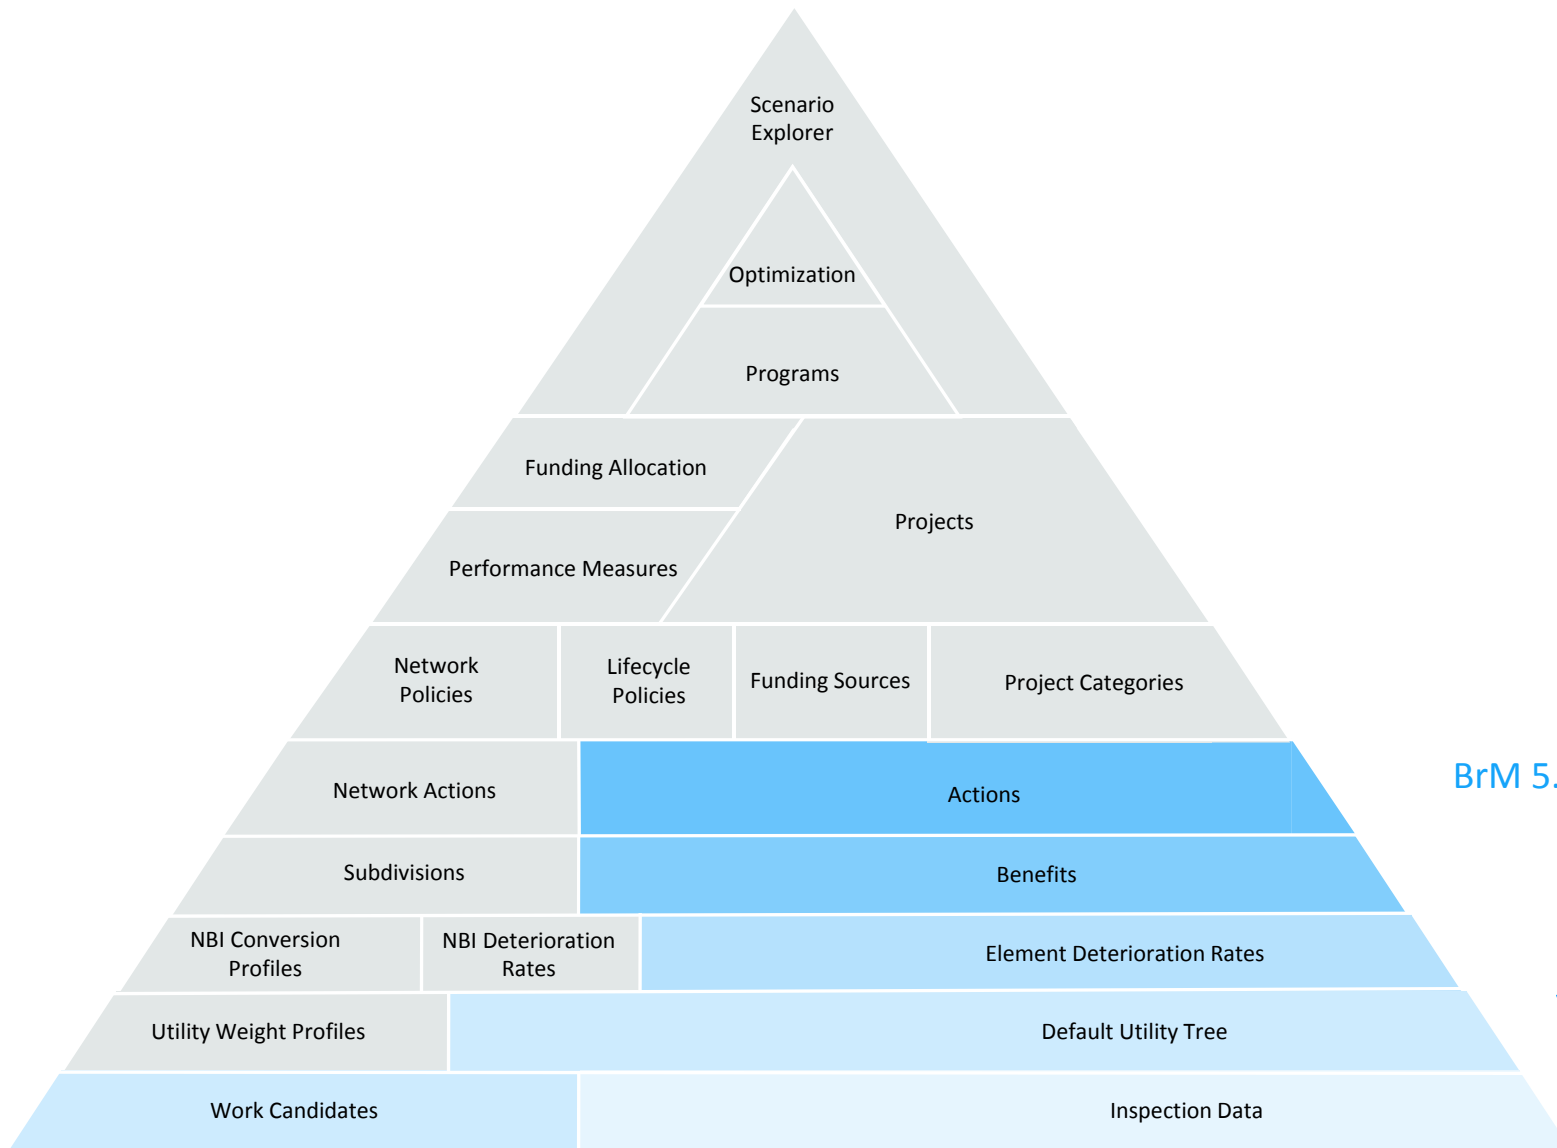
Scenario Explorer

Optimization

Programs

Funding Allocation

Projects

Performance Measures

Network Policies

Lifecycle Policies

Funding Sources

Project Categories

Network Actions

Actions

BrM 5.

Subdivisions

Benefits

NBI Conversion Profiles

NBI Deterioration Rates

Element Deterioration Rates

Utility Weight Profiles

Default Utility Tree

Work Candidates

Inspection Data